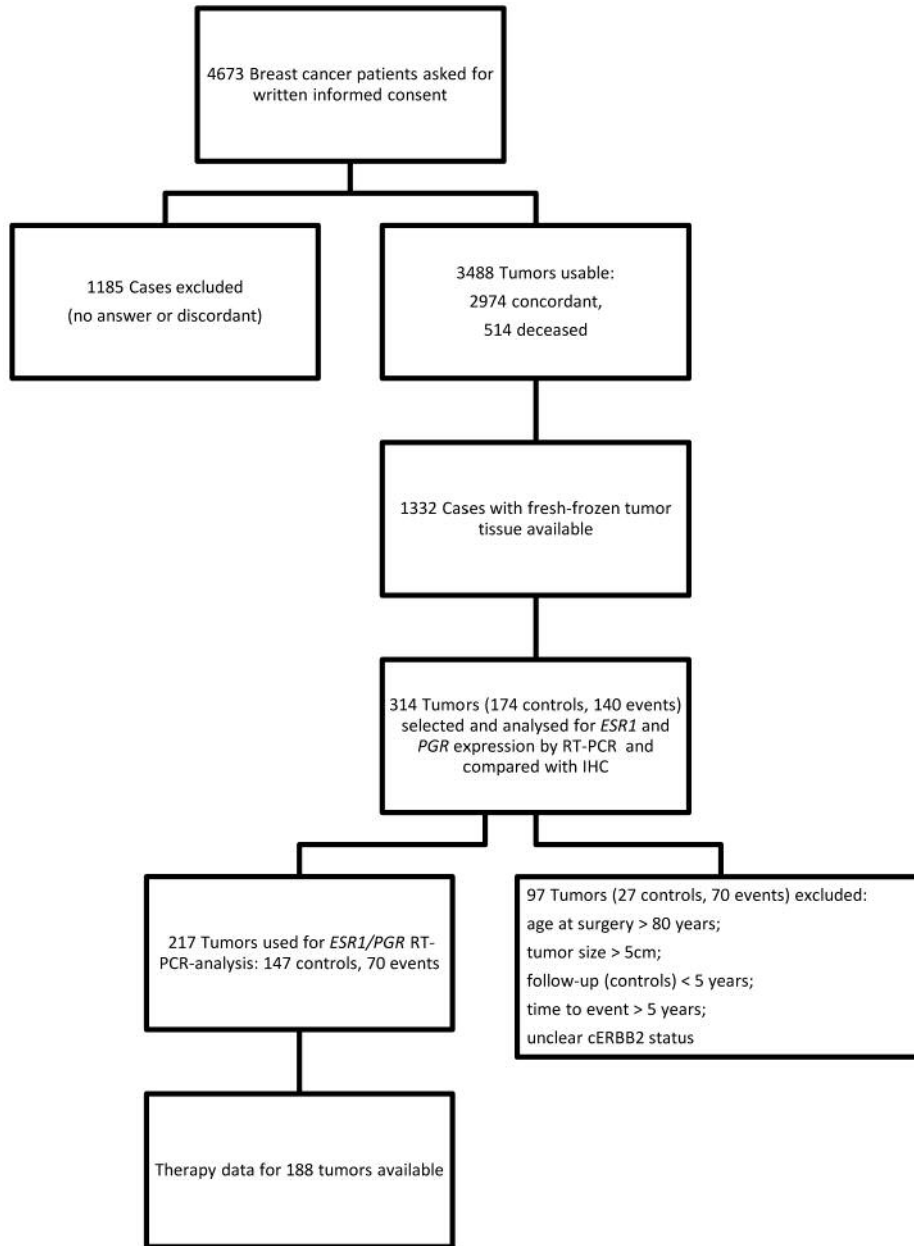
4673 Breast cancer patients asked for written informed consent

1185 Cases excluded
(no answer or discordant)

3488 Tumors usable:
2974 concordant,
514 deceased

1332 Cases with fresh-frozen tumor tissue available

314 Tumors (174 controls, 140 events) selected and analysed for ESR1 and PGR expression by RT-PCR and compared with IHC

217 Tumors used for ESR1/PGR RT-PCR-analysis: 147 controls, 70 events

97 Tumors (27 controls, 70 events) excluded:
age at surgery > 80 years;
tumor size > 5cm;
follow-up (controls) < 5 years;
time to event > 5 years;
unclear cERBB2 status

Therapy data for 188 tumors available